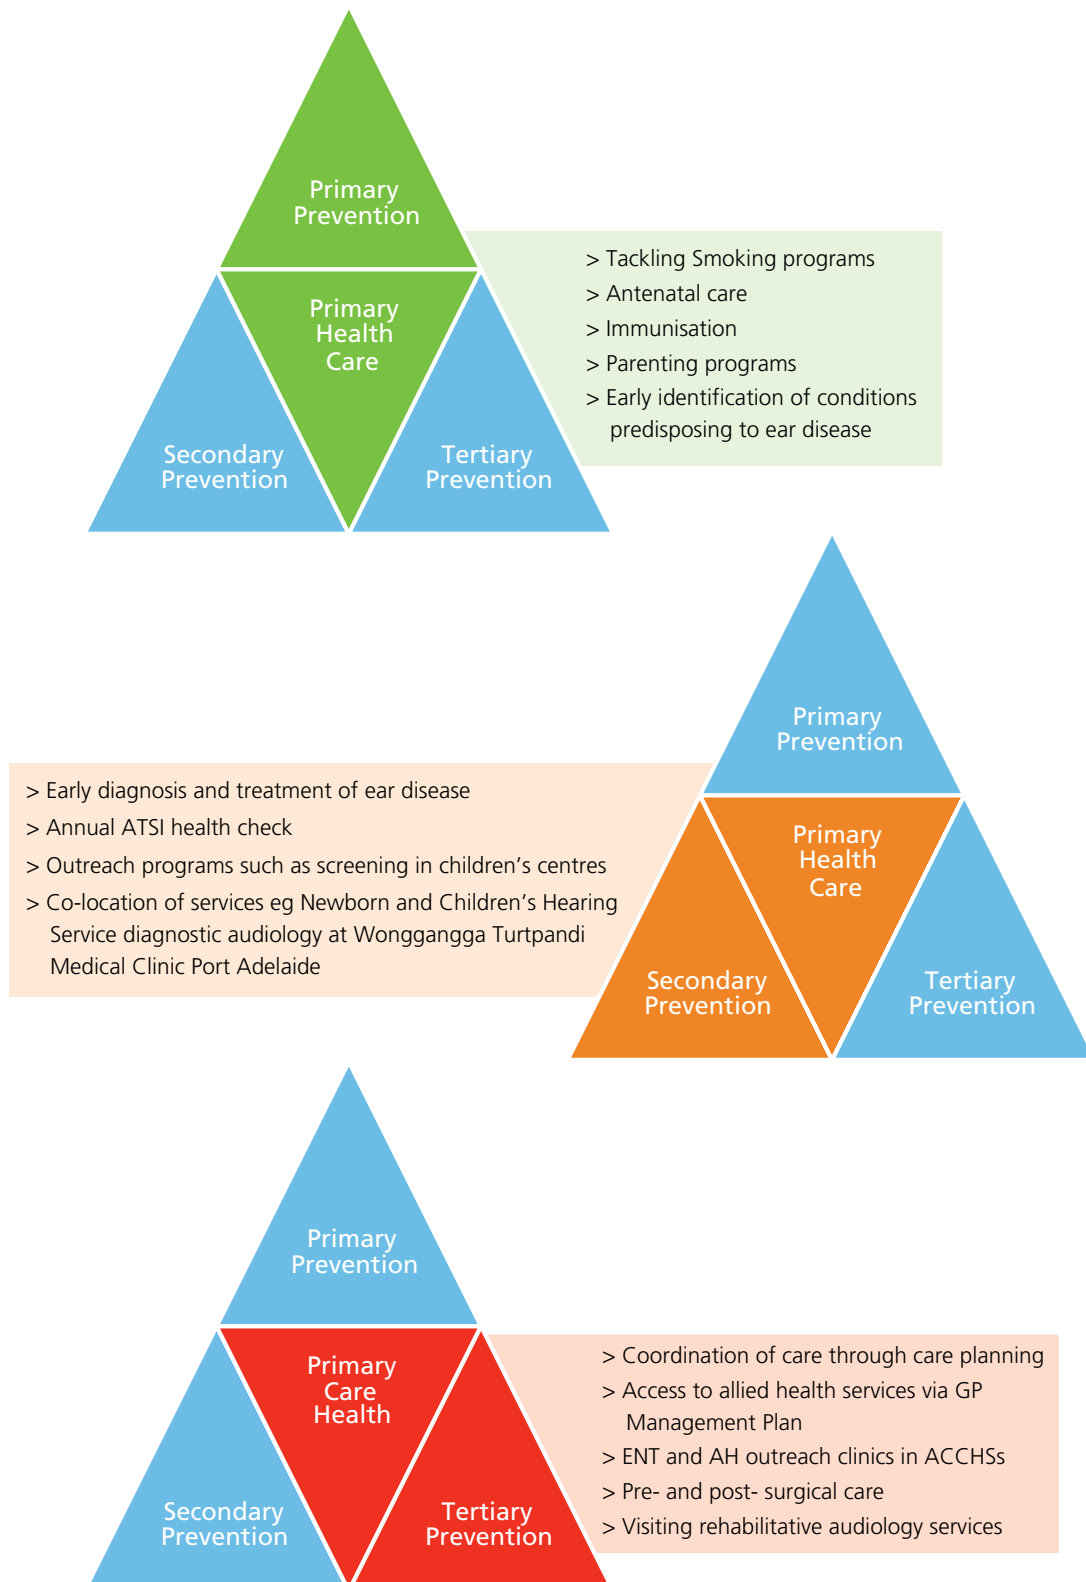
Primary Prevention

Primary Health Care

Secondary Prevention

Tertiary Prevention

> Tackling Smoking programs
> Antenatal care
> Immunisation
> Parenting programs
> Early identification of conditions predisposing to ear disease

Primary Prevention

> Early diagnosis and treatment of ear disease
> Annual ATSI health check
> Outreach programs such as screening in children's centres
> Co-location of services eg Newborn and Children's Hearing Service diagnostic audiology at Wonggangga Turtpandi Medical Clinic Port Adelaide

Primary Health Care

Secondary Prevention

Tertiary Prevention

Primary Prevention

Primary Care Health

Secondary Prevention

Tertiary Prevention

> Coordination of care through care planning
> Access to allied health services via GP Management Plan
> ENT and AH outreach clinics in ACCHSs
> Pre- and post- surgical care
> Visiting rehabilitative audiology services